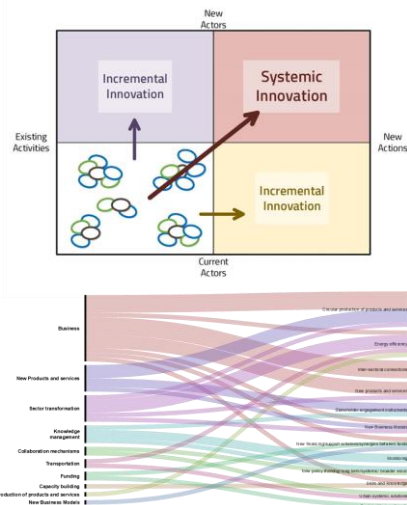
New Actors

Incremental Innovation

Systemic Innovation

Existing Activities

New Actions

Incremental Innovation

Current Actors

Business

New Products and services

Sector transformation

Knowledge management

Collaboration mechanisms

Transportation

Funding

Capacity building

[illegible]roduction of products and services

New Business Models

Circular production of products and services

Energy efficiency

International connections

New products and services

Stakeholder engagement instruments

New Business Models

New Tools to support sustainable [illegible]

Monitoring

New policy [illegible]

Jobs and Knowledge

Urban systems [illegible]